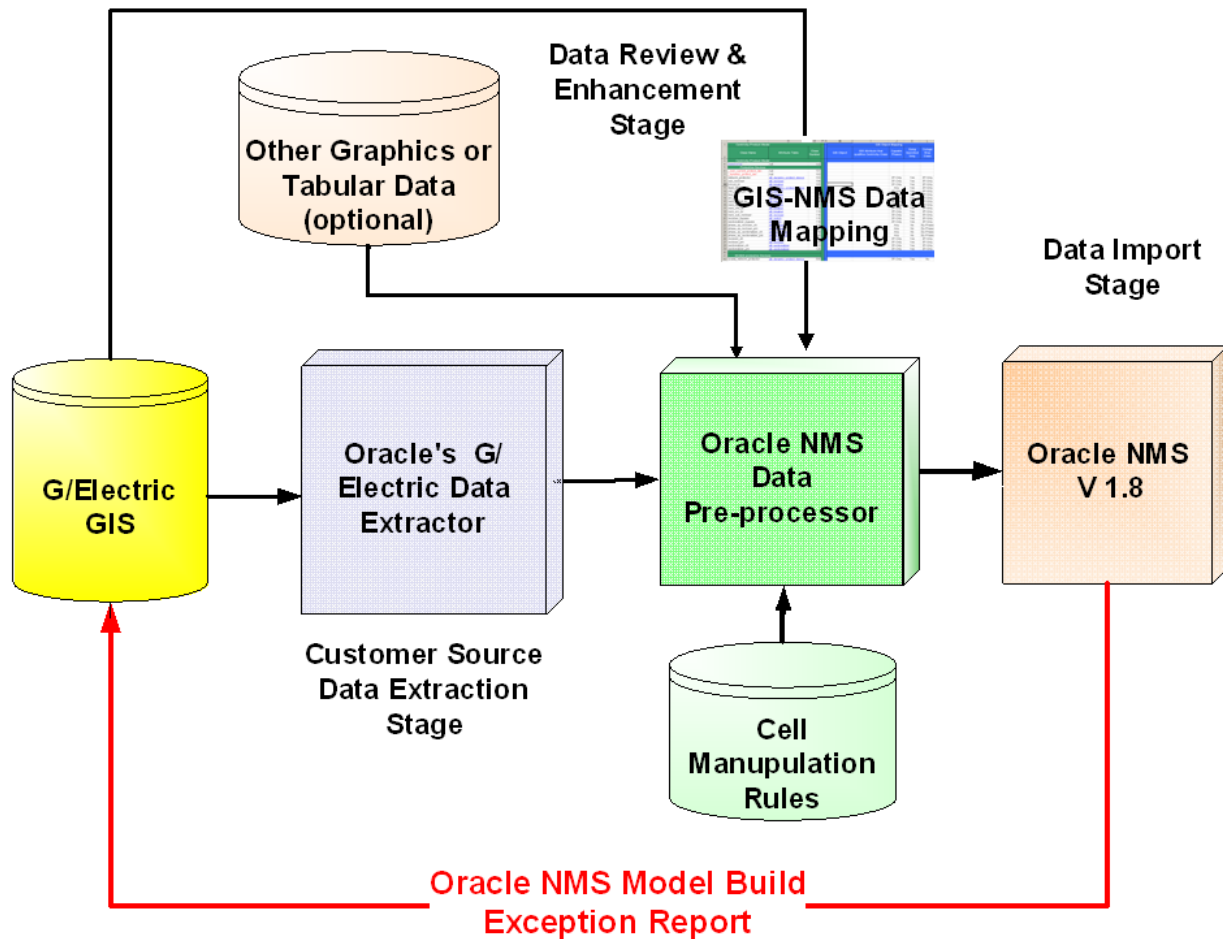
Data Review & Enhancement Stage

Other Graphics or Tabular Data (optional)

GIS-NMS Data Mapping

Data Import Stage

G/Electric GIS

Oracle's G/ Electric Data Extractor

Oracle NMS Data Pre-processor

Oracle NMS V 1.8

Customer Source Data Extraction Stage

Cell Manupulation Rules

Oracle NMS Model Build Exception Report